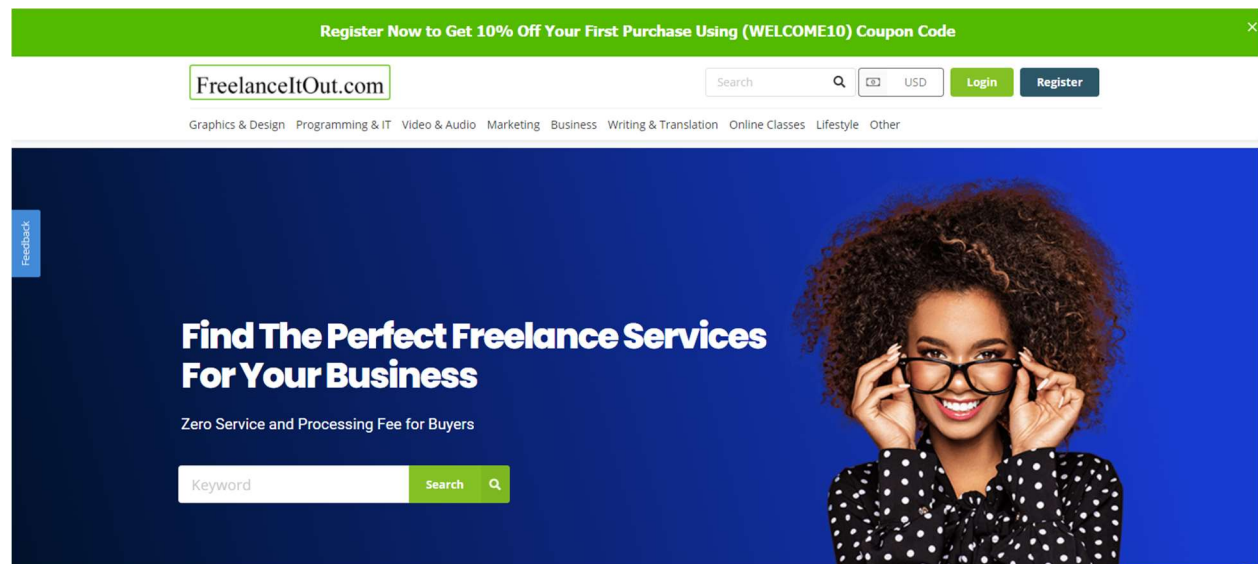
Register Now to Get 10% Off Your First Purchase Using (WELCOME10) Coupon Code

×

FreelanceItOut.com

Search

USD

Login

Register

Graphics & Design Programming & IT Video & Audio Marketing Business Writing & Translation Online Classes Lifestyle Other

Feedback

Find The Perfect Freelance Services For Your Business

Zero Service and Processing Fee for Buyers

Keyword

Search